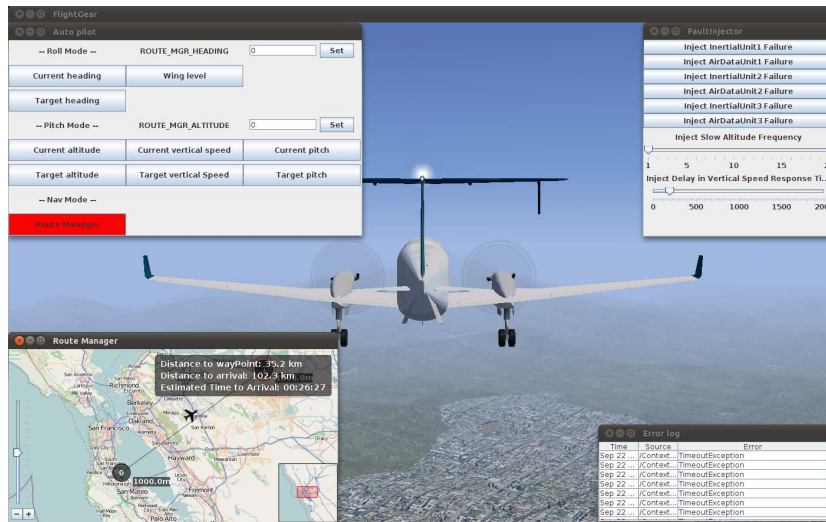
FlightGear

Auto pilot

-- Roll Mode --
ROUTE_MGR_HEADING
0
Set
Current heading
Wing level
Target heading
-- Pitch Mode --
ROUTE_MGR_ALTITUDE
0
Set
Current altitude
Current vertical speed
Current pitch
Target altitude
Target vertical Speed
Target pitch
-- Nav Mode --
Route Manager

FaultInjector

Inject InertialUnit1 Failure
Inject AirDataUnit1 Failure
Inject InertialUnit2 Failure
Inject AirDataUnit2 Failure
Inject InertialUnit3 Failure
Inject AirDataUnit3 Failure
Inject Slow Altitude Frequency
1 5 10 15 2
Inject Delay in Vertical Speed Response Ti...
0 500 1000 1500 20

Route Manager

Distance to wayPoint: 35.2 km
Distance to arrival: 102.3 km
Estimated Time to Arrival: 00:26:27
1000.0m

Richmond
Berkeley
Oakland
San Francisco
Hayward
Fremont
San Mateo
Palo Alto

Error log

| Time | Source | Error |
|---|---|---|
| Sep 22 ... | /Context... | TimeoutException |
| Sep 22 ... | /Context... | TimeoutException |
| Sep 22 ... | /Context... | TimeoutException |
| Sep 22 ... | /Context... | TimeoutException |
| Sep 22 ... | /Context... | TimeoutException |
| Sep 22 ... | /Context... | TimeoutException |
| Sep 22 ... | /Context... | TimeoutException |
| Sep 22 ... | /Context... | TimeoutException |